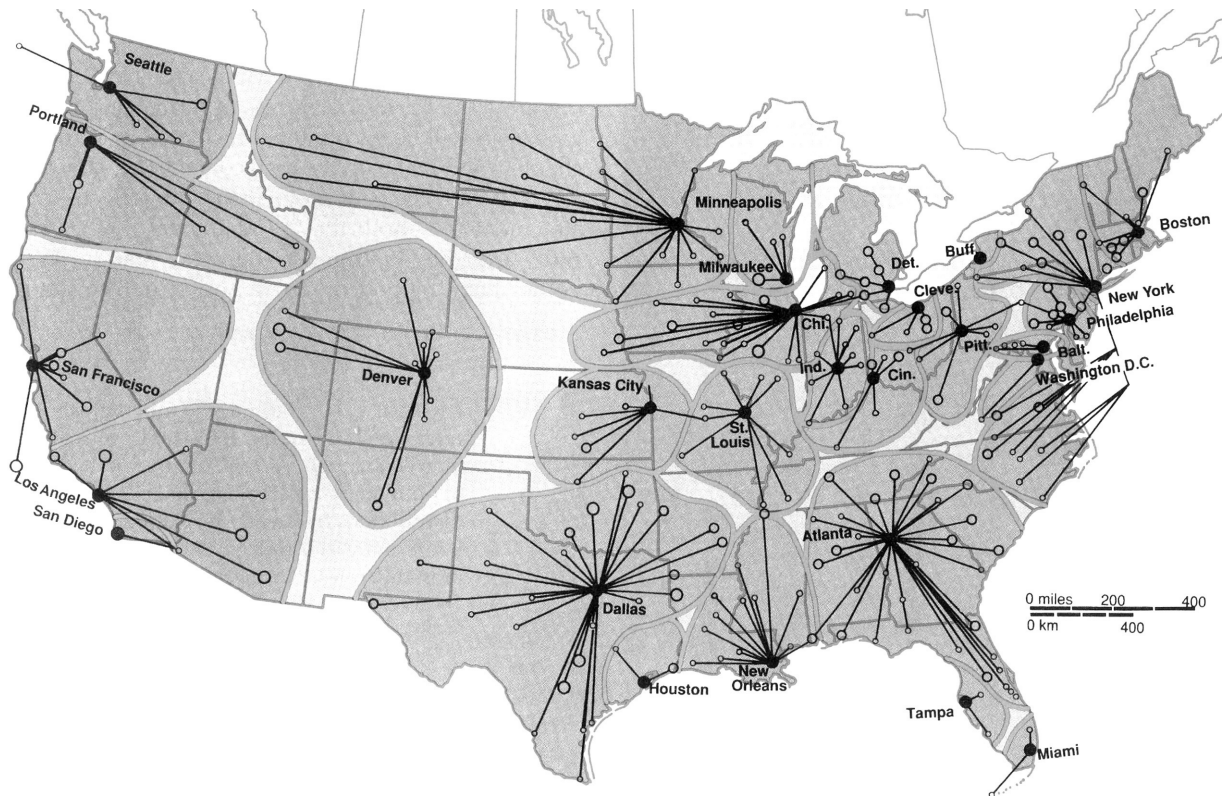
Seattle
Portland
Minneapolis
Boston
Buff.
Milwaukee
Det.
New York
Cleve.
Chi.
Philadelphia
Pitt.
Balt.
San Francisco
Denver
Ind.
Cin.
Washington D.C.
Kansas City
St. Louis
Los Angeles
San Diego
Atlanta
0 miles 200 400
0 km 400
Dallas
Houston
New Orleans
Tampa
Miami